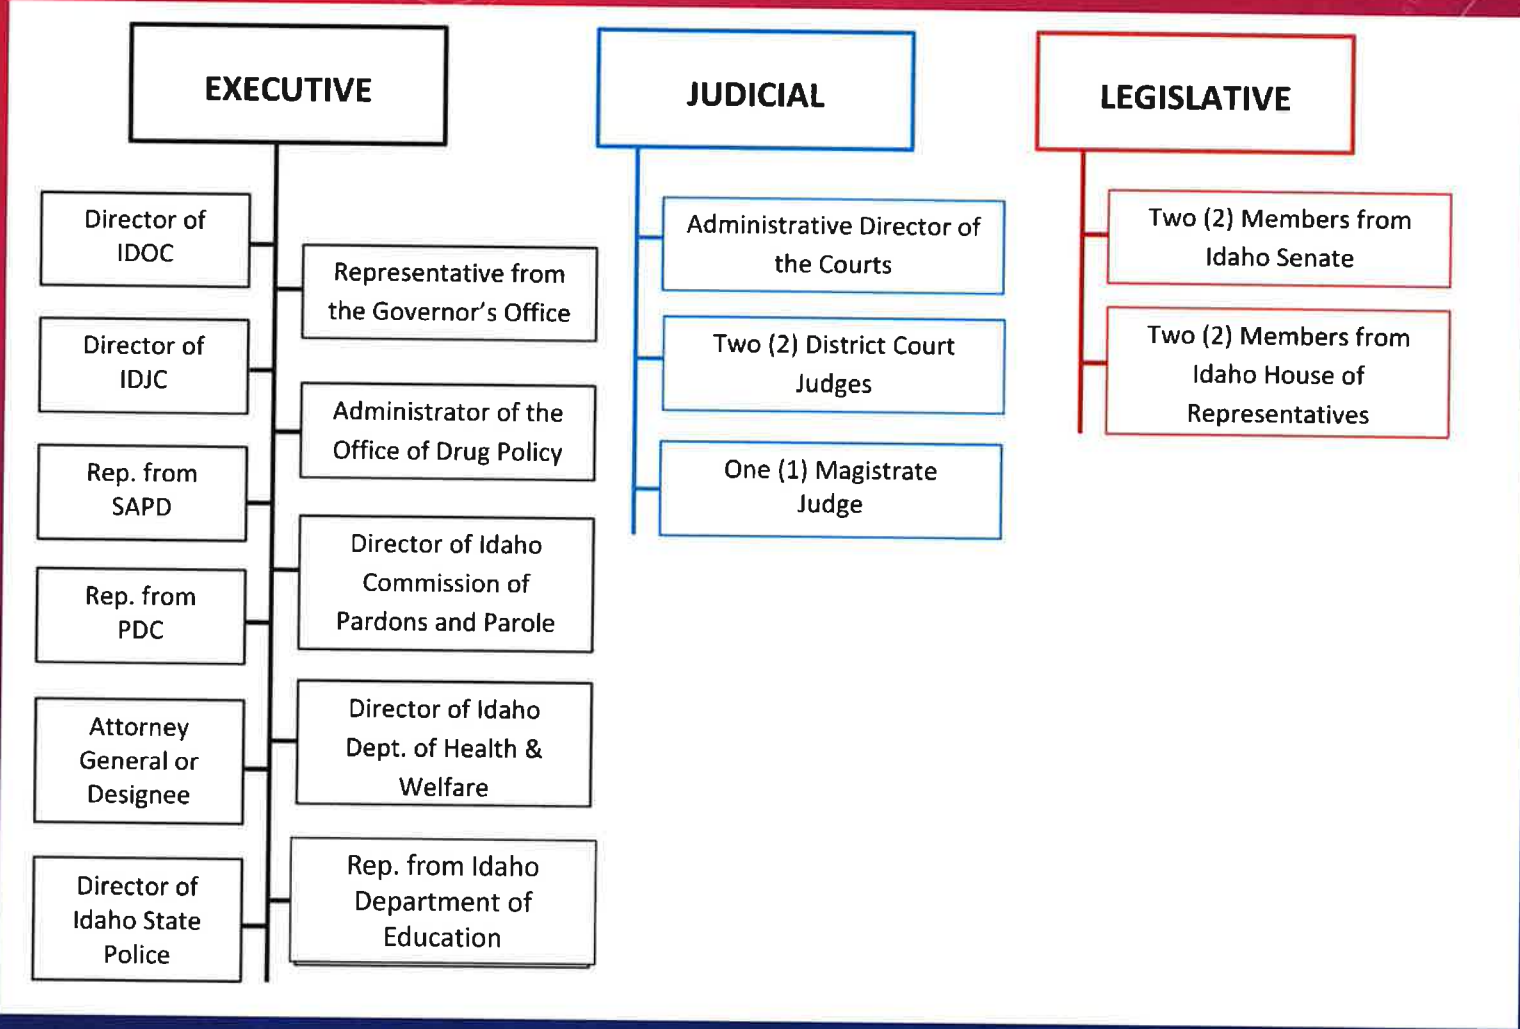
EXECUTIVE

Director of IDOC

Representative from the Governor's Office

Director of IDJC

Administrator of the Office of Drug Policy

Rep. from SAPD

Director of Idaho Commission of Pardons and Parole

Rep. from PDC

Attorney General or Designee

Director of Idaho Dept. of Health & Welfare

Director of Idaho State Police

Rep. from Idaho Department of Education

JUDICIAL

Administrative Director of the Courts

Two (2) District Court Judges

One (1) Magistrate Judge

LEGISLATIVE

Two (2) Members from Idaho Senate

Two (2) Members from Idaho House of Representatives